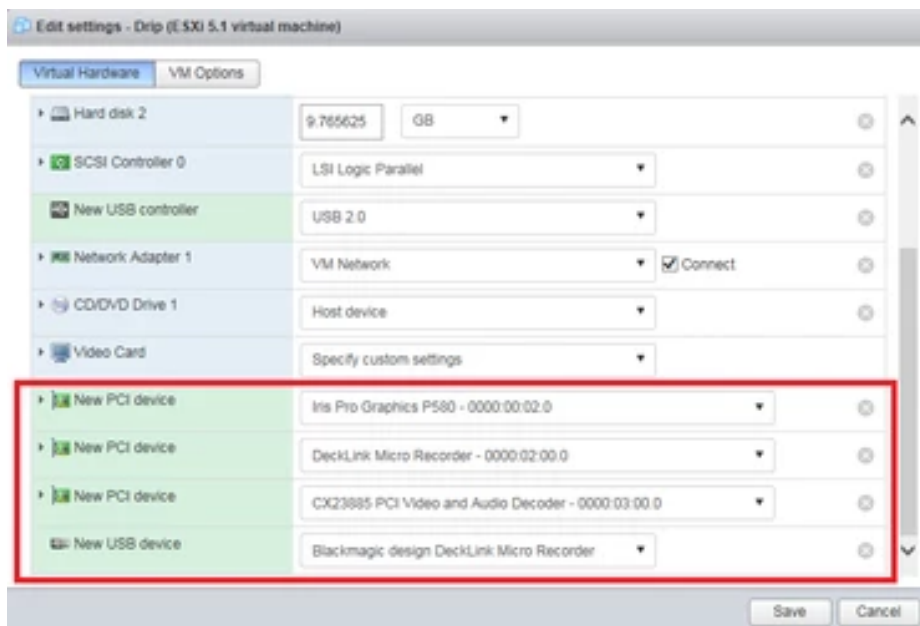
Edit settings - Drip (ESXi 5.1 virtual machine)

Virtual Hardware
VM Options

| | | |
|---|---|---|
| Hard disk 2 | 9.765625 GB | |
| SCSI Controller 0 | LSI Logic Parallel | |
| New USB controller | USB 2.0 | |
| Network Adapter 1 | VM Network | Connect |
| CD/DVD Drive 1 | Host device | |
| Video Card | Specify custom settings | |
| New PCI device | Iris Pro Graphics P580 - 0000:00:02.0 | |
| New PCI device | DeckLink Micro Recorder - 0000:02:00.0 | |
| New PCI device | CX23885 PCI Video and Audio Decoder - 0000:03:00.0 | |
| New USB device | Blackmagic design DeckLink Micro Recorder | |

Save
Cancel